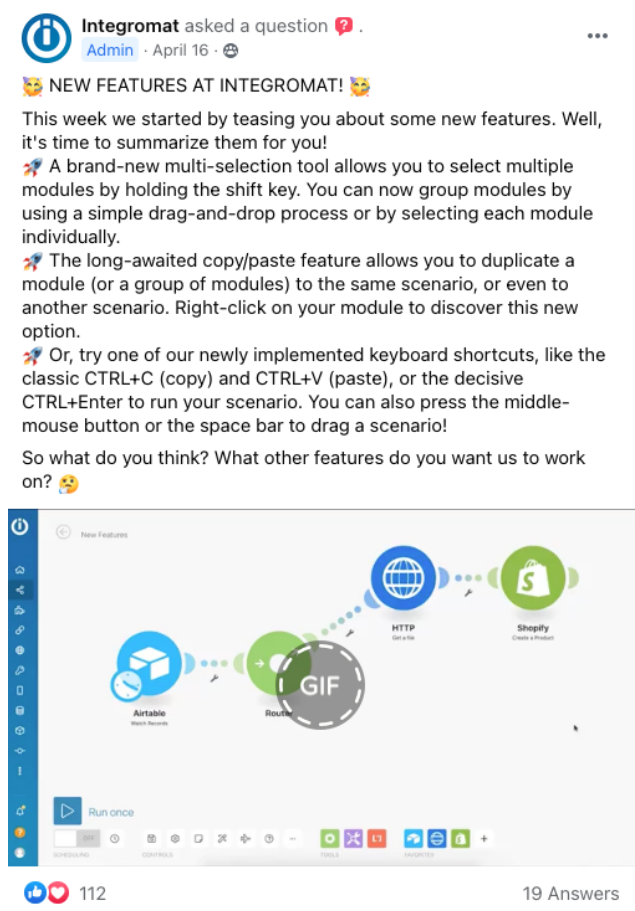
Integromat asked a question ❓.
Admin · April 16 ·

🥳 NEW FEATURES AT INTEGROMAT! 🥳

This week we started by teasing you about some new features. Well, it's time to summarize them for you!
🚀 A brand-new multi-selection tool allows you to select multiple modules by holding the shift key. You can now group modules by using a simple drag-and-drop process or by selecting each module individually.
🚀 The long-awaited copy/paste feature allows you to duplicate a module (or a group of modules) to the same scenario, or even to another scenario. Right-click on your module to discover this new option.
🚀 Or, try one of our newly implemented keyboard shortcuts, like the classic CTRL+C (copy) and CTRL+V (paste), or the decisive CTRL+Enter to run your scenario. You can also press the middle-mouse button or the space bar to drag a scenario!

So what do you think? What other features do you want us to work on? 🤔

New Features

HTTP
Get a file

Shopify
Create a Product

Airtable
Watch Records

Router

GIF

Run once

OFF

SCHEDULING

CONTROLS

TOOLS

FAVORITES

112

19 Answers